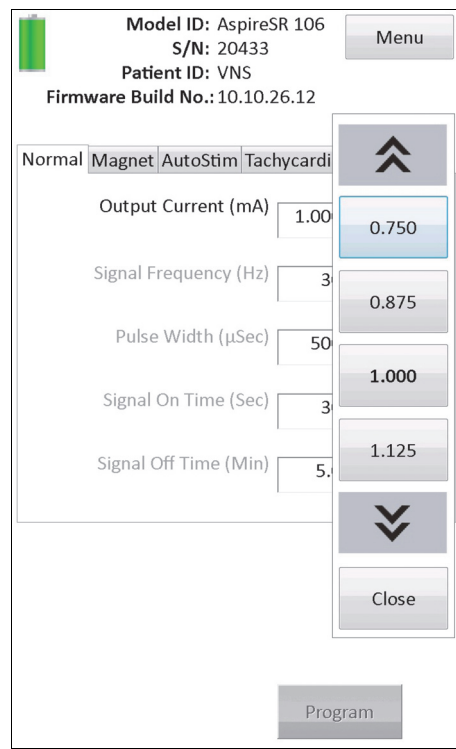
Model ID: AspireSR 106
S/N: 20433
Patient ID: VNS
Firmware Build No.: 10.10.26.12

Menu

Normal | Magnet | AutoStim | Tachycardi

Output Current (mA) 1.00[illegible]

Signal Frequency (Hz) 3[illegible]

Pulse Width (µSec) 50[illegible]

Signal On Time (Sec) 3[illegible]

Signal Off Time (Min) 5.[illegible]

0.750

0.875

1.000

1.125

Close

Program